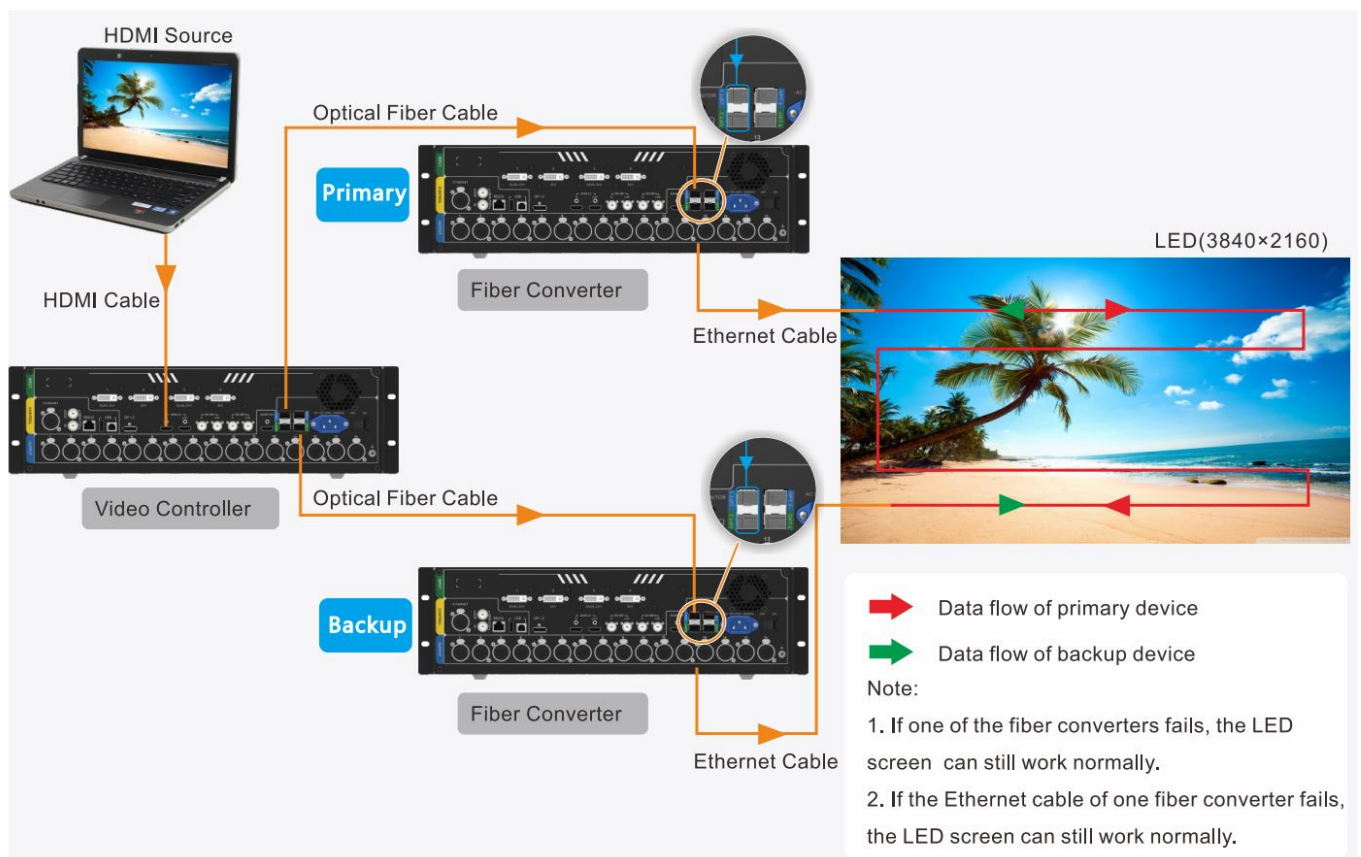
HDMI Source

Optical Fiber Cable

Primary

Fiber Converter

LED(3840×2160)

HDMI Cable

Ethernet Cable

Video Controller

Optical Fiber Cable

Backup

Fiber Converter

Ethernet Cable

Data flow of primary device

Data flow of backup device

Note:

1. If one of the fiber converters fails, the LED screen can still work normally.

2. If the Ethernet cable of one fiber converter fails, the LED screen can still work normally.